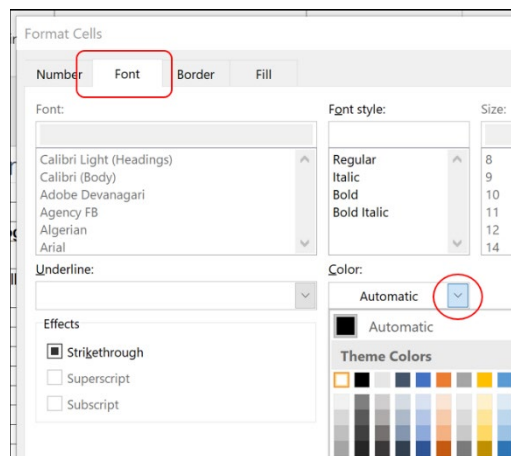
Format Cells

Number Font Border Fill

Font:

Calibri Light (Headings)
Calibri (Body)
Adobe Devanagari
Agency FB
Algerian
Arial

Font style:

Regular
Italic
Bold
Bold Italic

Size:

8
9
10
11
12
14

Underline:

Color:

Automatic

Effects

Strikethrough
Superscript
Subscript

Automatic

Theme Colors